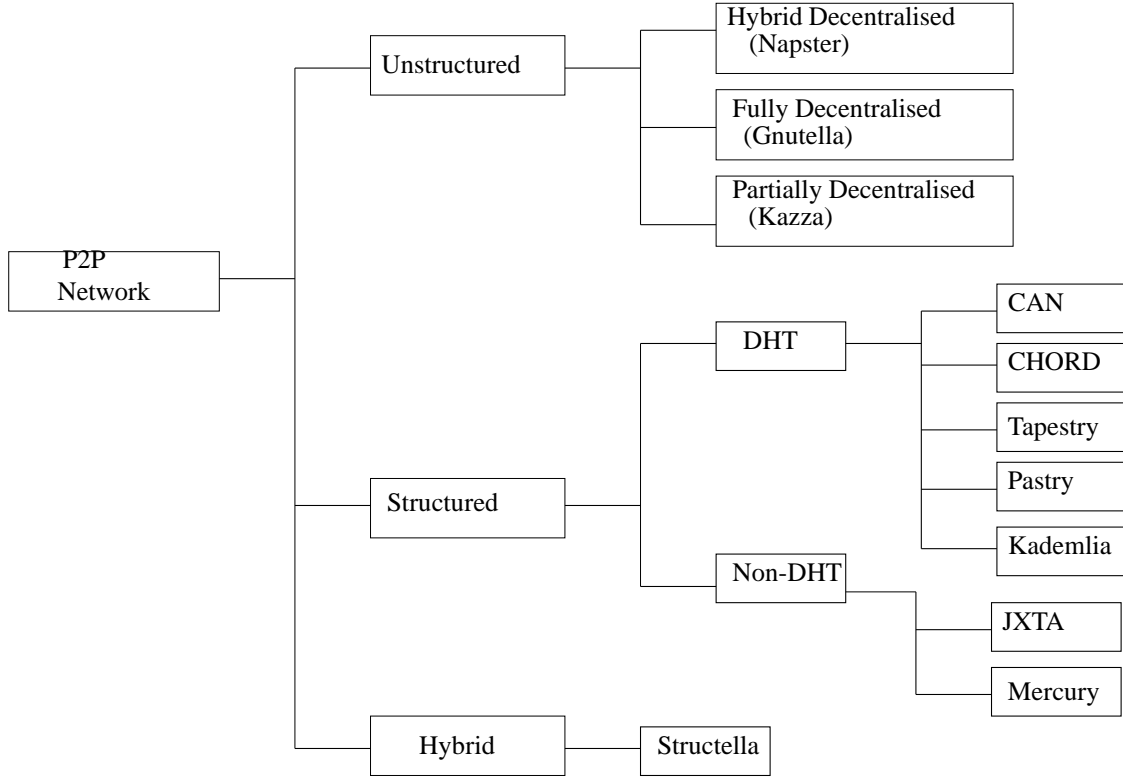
P2P Network

Unstructured

Hybrid Decentralised (Napster)

Fully Decentralised (Gnutella)

Partially Decentralised (Kazza)

Structured

DHT

CAN

CHORD

Tapestry

Pastry

Kademlia

Non-DHT

JXTA

Mercury

Hybrid

Structella